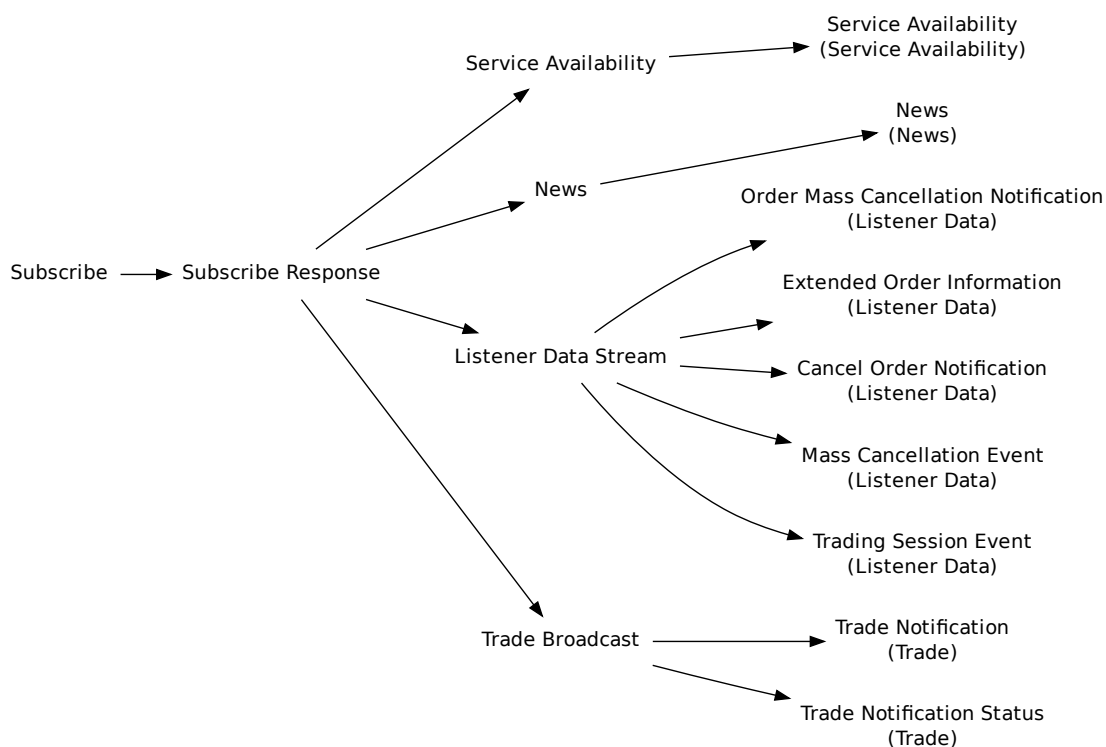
Subscribe

Subscribe Response

Service Availability

Service Availability
(Service Availability)

News

News
(News)

Listener Data Stream

Order Mass Cancellation Notification
(Listener Data)

Extended Order Information
(Listener Data)

Cancel Order Notification
(Listener Data)

Mass Cancellation Event
(Listener Data)

Trading Session Event
(Listener Data)

Trade Broadcast

Trade Notification
(Trade)

Trade Notification Status
(Trade)